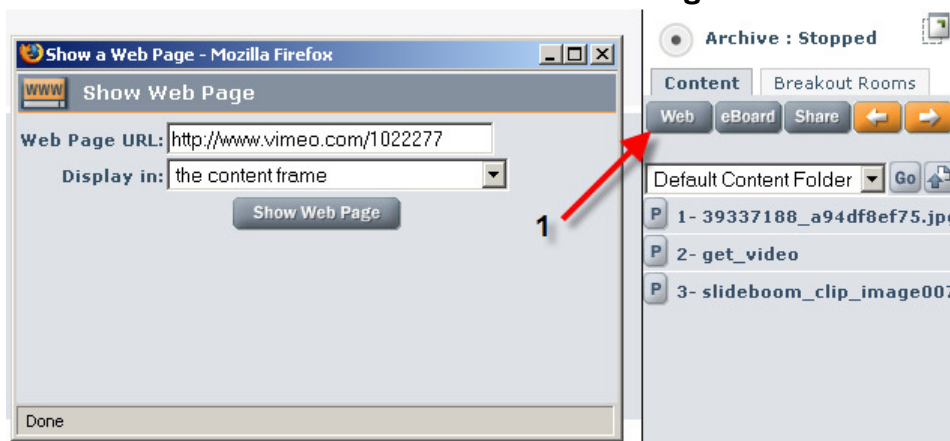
Show a Web Page - Mozilla Firefox

WWW Show Web Page

Web Page URL: http://www.vimeo.com/1022277

Display in: the content frame

Show Web Page

Done

1

Archive : Stopped

Content Breakout Rooms

Web eBoard Share

Default Content Folder Go

P 1- 39337188_a94df8ef75.jp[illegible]

P 2- get_video

P 3- slideboom_clip_image00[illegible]